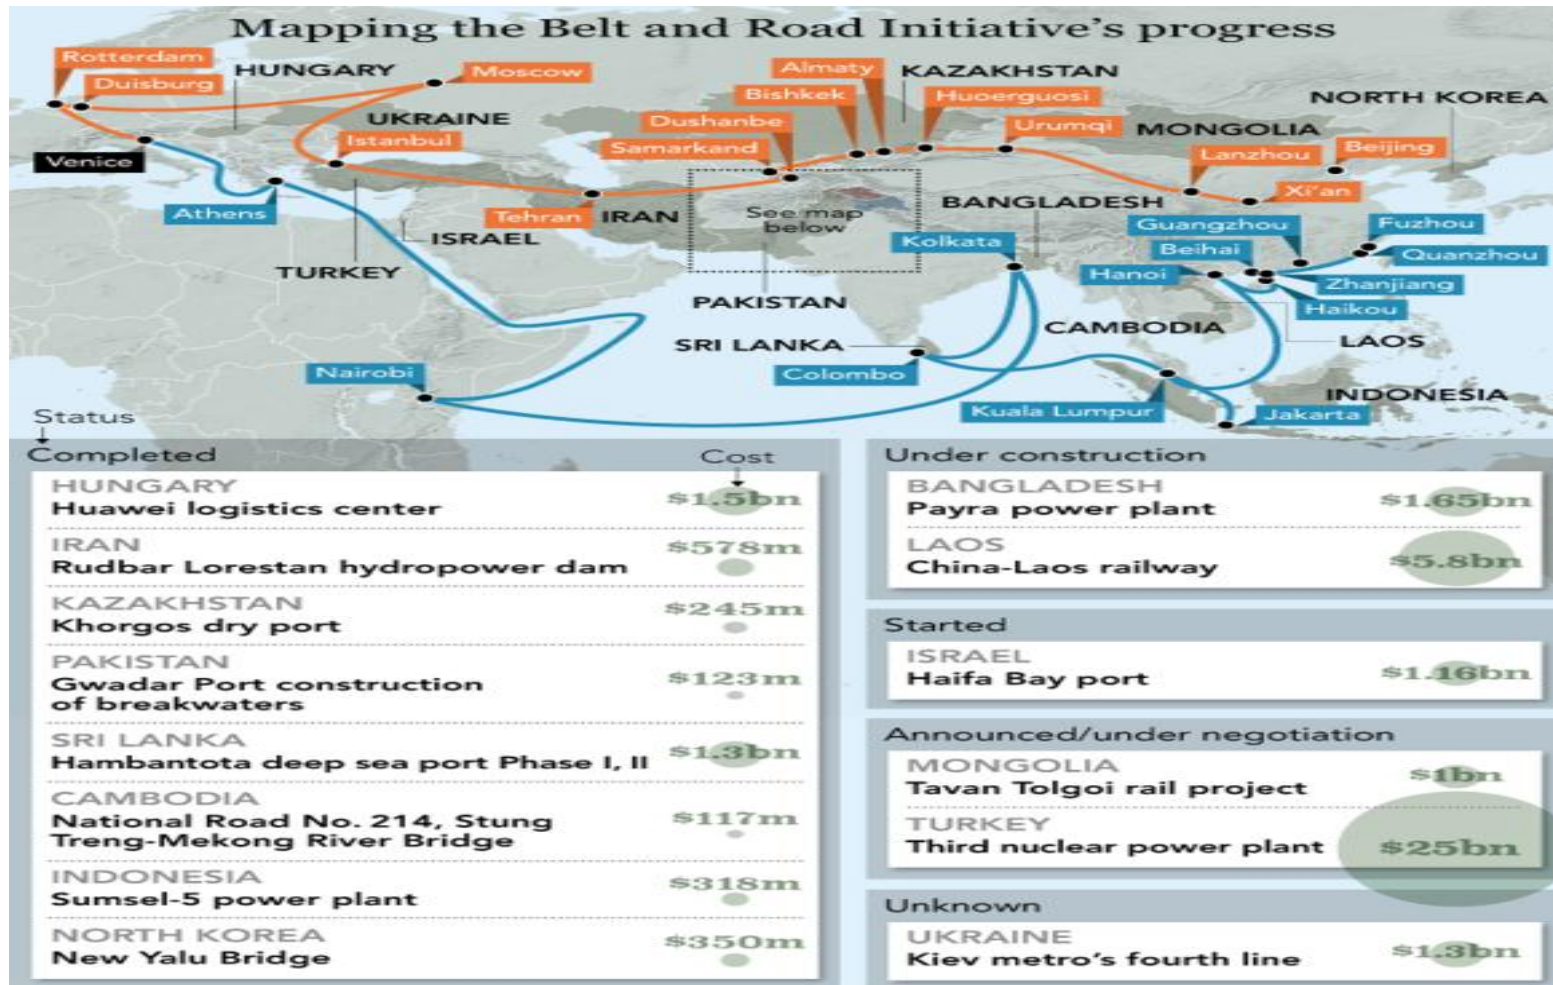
Mapping the Belt and Road Initiative's progress

Rotterdam
Duisburg
HUNGARY
Moscow
Almaty
KAZAKHSTAN
Bishkek
Huoerguosi
NORTH KOREA
UKRAINE
Dushanbe
Urumqi
MONGOLIA
Venice
Istanbul
Samarkand
Lanzhou
Beijing
Athens
Tehran
IRAN
See map below
BANGLADESH
Xi'an
ISRAEL
Guangzhou
Fuzhou
Kolkata
Beihai
Quanzhou
TURKEY
Hanoi
Zhanjiang
PAKISTAN
Haikou
CAMBODIA
SRI LANKA
LAOS
Nairobi
Colombo
INDONESIA
Kuala Lumpur
Jakarta
Status

Completed
Cost

| | |
|---|---|
| HUNGARY Huawei logistics center | \$1.5bn |
| IRAN Rudbar Lorestan hydropower dam | \$578m |
| KAZAKHSTAN Khorgos dry port | \$245m |
| PAKISTAN Gwadar Port construction of breakwaters | \$123m |
| SRI LANKA Hambantota deep sea port Phase I, II | \$1.3bn |
| CAMBODIA National Road No. 214, Stung Treng-Mekong River Bridge | \$117m |
| INDONESIA Sumsel-5 power plant | \$318m |
| NORTH KOREA New Yalu Bridge | \$350m |

Under construction

| | |
|---|---|
| BANGLADESH Payra power plant | \$1.65bn |
| LAOS China-Laos railway | \$5.8bn |

Started

| | |
|---|---|
| ISRAEL Haifa Bay port | \$1.16bn |

Announced/under negotiation

| | |
|---|---|
| MONGOLIA Tavan Tolgoi rail project | \$1bn |
| TURKEY Third nuclear power plant | \$25bn |

Unknown

| | |
|---|---|
| UKRAINE Kiev metro's fourth line | \$1.3bn |